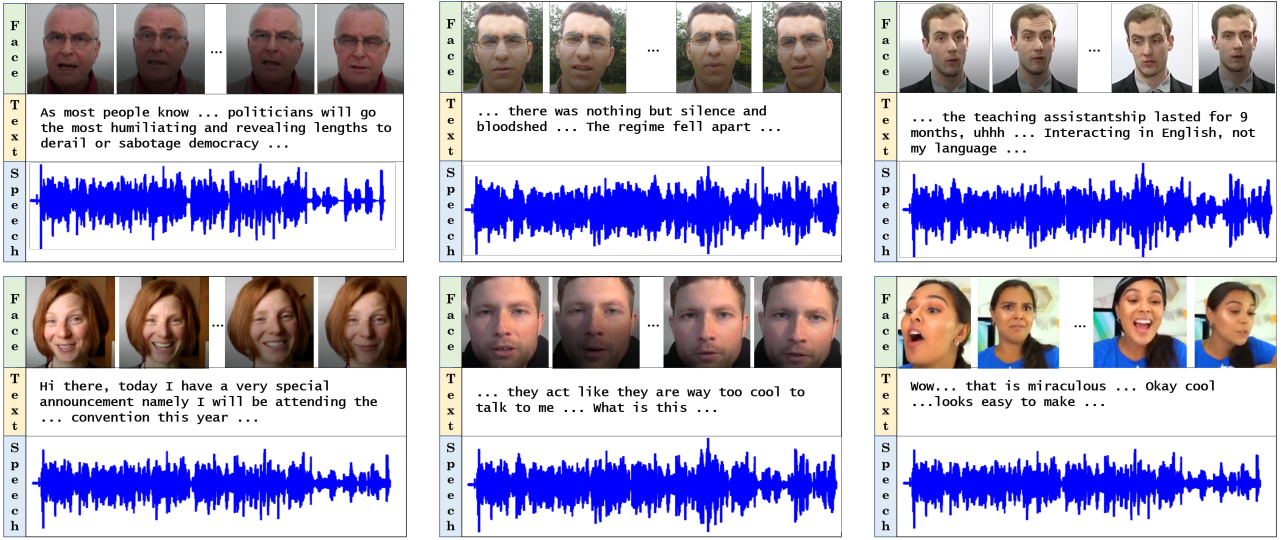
Face
...
Text
As most people know ... politicians will go the most humiliating and revealing lengths to derail or sabotage democracy ...
Speech

Face
...
Text
... there was nothing but silence and bloodshed ... The regime fell apart ...
Speech

Face
...
Text
... the teaching assistantship lasted for 9 months, uhhh ... Interacting in English, not my language ...
Speech

Face
...
Text
Hi there, today I have a very special announcement namely I will be attending the ... convention this year ...
Speech

Face
...
Text
... they act like they are way too cool to talk to me ... What is this ...
Speech

Face
...
Text
Wow... that is miraculous ... Okay cool ...looks easy to make ...
Speech